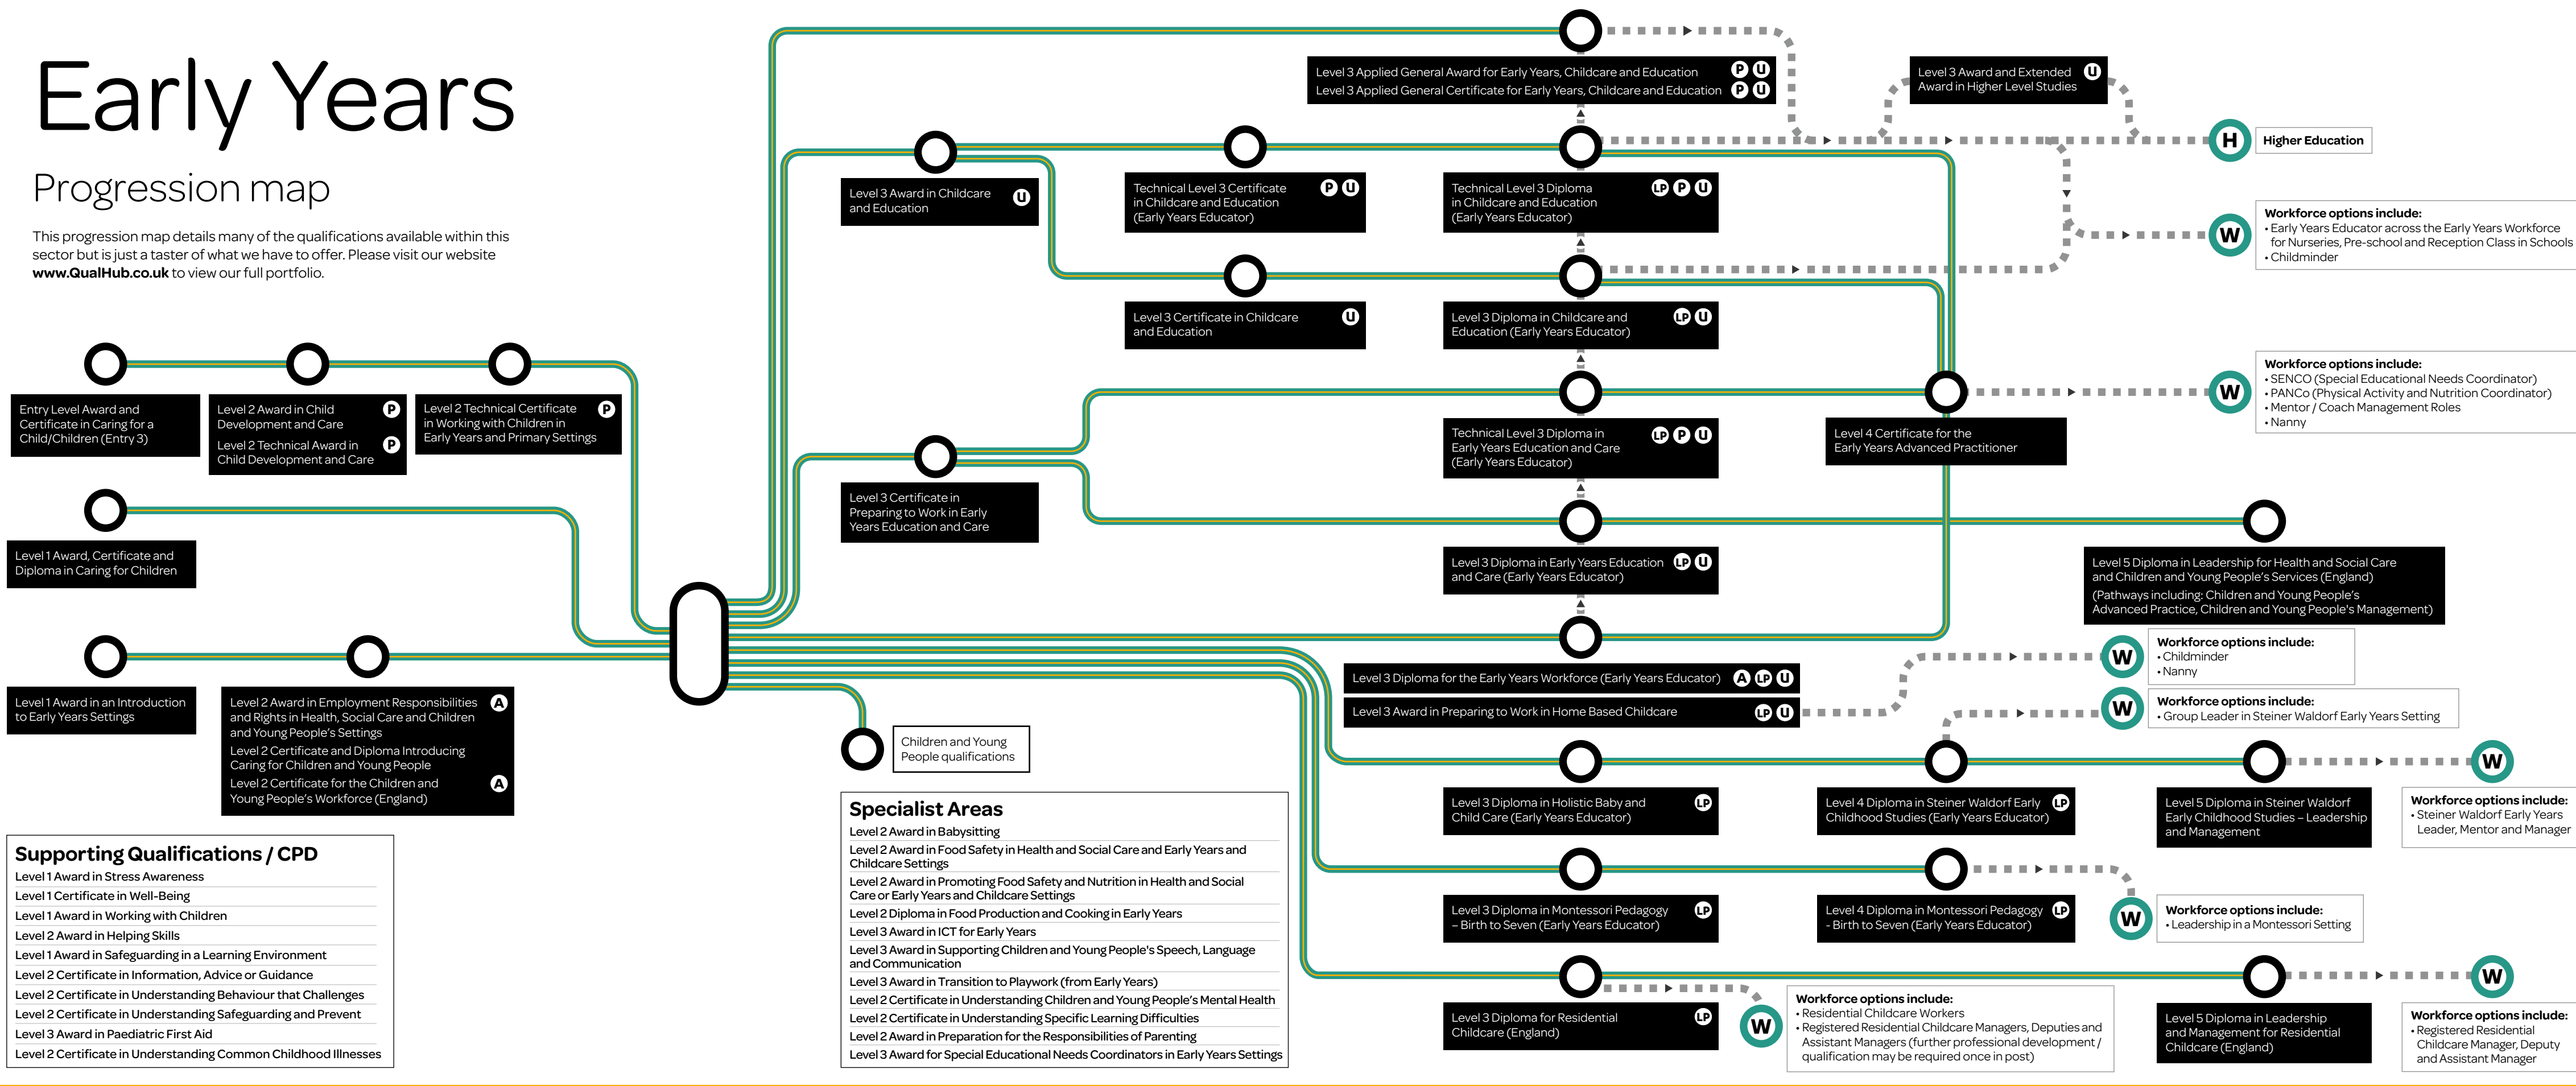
Early Years

Progression map

This progression map details many of the qualifications available within this sector but is just a taster of what we have to offer. Please visit our website **www.QualHub.co.uk** to view our full portfolio.

Entry Level Award and Certificate in Caring for a Child/Children (Entry 3)

Level 2 Award in Child Development and Care P

Level 2 Technical Award in Child Development and Care P

Level 2 Technical Certificate in Working with Children in Early Years and Primary Settings P

Level 1 Award, Certificate and Diploma in Caring for Children

Level 1 Award in an Introduction to Early Years Settings

Level 2 Award in Employment Responsibilities and Rights in Health, Social Care and Children and Young People's Settings A

Level 2 Certificate and Diploma Introducing Caring for Children and Young People

Level 2 Certificate for the Children and Young People's Workforce (England) A

Supporting Qualifications / CPD
Level 1 Award in Stress Awareness
Level 1 Certificate in Well-Being
Level 1 Award in Working with Children
Level 2 Award in Helping Skills
Level 1 Award in Safeguarding in a Learning Environment
Level 2 Certificate in Information, Advice or Guidance
Level 2 Certificate in Understanding Behaviour that Challenges
Level 2 Certificate in Understanding Safeguarding and Prevent
Level 3 Award in Paediatric First Aid
Level 2 Certificate in Understanding Common Childhood Illnesses

Level 3 Award in Childcare and Education U

Level 3 Certificate in Preparing to Work in Early Years Education and Care

Children and Young People qualifications

Specialist Areas
Level 2 Award in Babysitting
Level 2 Award in Food Safety in Health and Social Care and Early Years and Childcare Settings
Level 2 Award in Promoting Food Safety and Nutrition in Health and Social Care or Early Years and Childcare Settings
Level 2 Diploma in Food Production and Cooking in Early Years
Level 3 Award in ICT for Early Years
Level 3 Award in Supporting Children and Young People's Speech, Language and Communication
Level 3 Award in Transition to Playwork (from Early Years)
Level 2 Certificate in Understanding Children and Young People's Mental Health
Level 2 Certificate in Understanding Specific Learning Difficulties
Level 2 Award in Preparation for the Responsibilities of Parenting
Level 3 Award for Special Educational Needs Coordinators in Early Years Settings

Technical Level 3 Certificate in Childcare and Education (Early Years Educator) P U

Level 3 Certificate in Childcare and Education U

Level 3 Applied General Award for Early Years, Childcare and Education P U
Level 3 Applied General Certificate for Early Years, Childcare and Education P U

Technical Level 3 Diploma in Childcare and Education (Early Years Educator) LP P U

Level 3 Diploma in Childcare and Education (Early Years Educator) LP U

Technical Level 3 Diploma in Early Years Education and Care (Early Years Educator) LP P U

Level 3 Diploma in Early Years Education and Care (Early Years Educator) LP U

Level 3 Diploma for the Early Years Workforce (Early Years Educator) A LP U

Level 3 Award in Preparing to Work in Home Based Childcare LP U

Level 3 Diploma in Holistic Baby and Child Care (Early Years Educator) LP

Level 3 Diploma in Montessori Pedagogy – Birth to Seven (Early Years Educator) LP

Level 3 Diploma for Residential Childcare (England) LP

Level 3 Award and Extended Award in Higher Level Studies U

H Higher Education

W Workforce options include:
• Early Years Educator across the Early Years Workforce for Nurseries, Pre-school and Reception Class in Schools
• Childminder

Level 4 Certificate for the Early Years Advanced Practitioner

W Workforce options include:
• SENCO (Special Educational Needs Coordinator)
• PANCo (Physical Activity and Nutrition Coordinator)
• Mentor / Coach Management Roles
• Nanny

Level 5 Diploma in Leadership for Health and Social Care and Children and Young People's Services (England)
(Pathways including: Children and Young People's Advanced Practice, Children and Young People's Management)

W Workforce options include:
• Childminder
• Nanny

W Workforce options include:
• Group Leader in Steiner Waldorf Early Years Setting

Level 4 Diploma in Steiner Waldorf Early Childhood Studies (Early Years Educator) LP

Level 5 Diploma in Steiner Waldorf Early Childhood Studies – Leadership and Management

W Workforce options include:
• Steiner Waldorf Early Years Leader, Mentor and Manager

Level 4 Diploma in Montessori Pedagogy - Birth to Seven (Early Years Educator) LP

W Workforce options include:
• Leadership in a Montessori Setting

W Workforce options include:
• Residential Childcare Workers
• Registered Residential Childcare Managers, Deputies and Assistant Managers (further professional development / qualification may be required once in post)

Level 5 Diploma in Leadership and Management for Residential Childcare (England)

W Workforce options include:
• Registered Residential Childcare Manager, Deputy and Assistant Manager